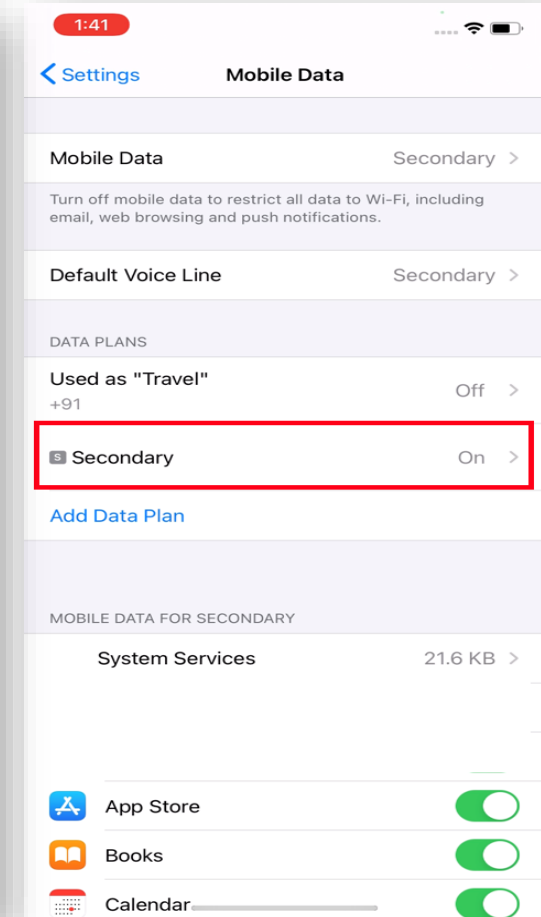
1:41

Settings Mobile Data

Mobile Data Secondary

Turn off mobile data to restrict all data to Wi-Fi, including email, web browsing and push notifications.

Default Voice Line Secondary

DATA PLANS

Used as "Travel"
+91 Off

S Secondary On

Add Data Plan

MOBILE DATA FOR SECONDARY

System Services 21.6 KB

App Store

Books

Calendar